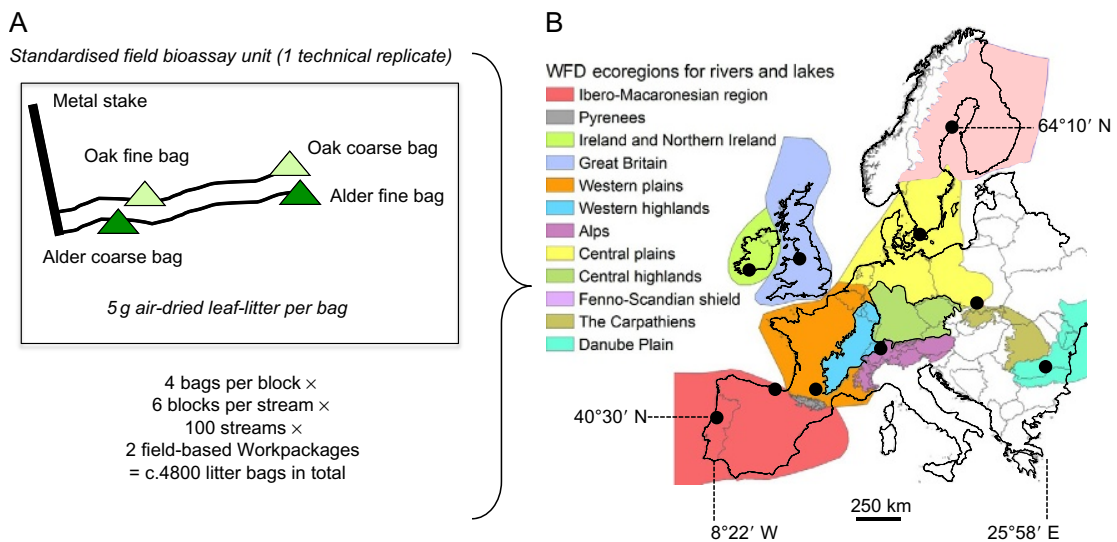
A

Standardised field bioassay unit (1 technical replicate)

Metal stake

Oak fine bag

Oak coarse bag

Alder fine bag

Alder coarse bag

5 g air-dried leaf-litter per bag

4 bags per block ×
6 blocks per stream ×
100 streams ×
2 field-based Workpackages
= c.4800 litter bags in total

B

WFD ecoregions for rivers and lakes
Ibero-Macaronesian region
Pyrenees
Ireland and Northern Ireland
Great Britain
Western plains
Western highlands
Alps
Central plains
Central highlands
Fenno-Scandian shield
The Carpathiens
Danube Plain

64°10′ N

40°30′ N

250 km

8°22′ W

25°58′ E